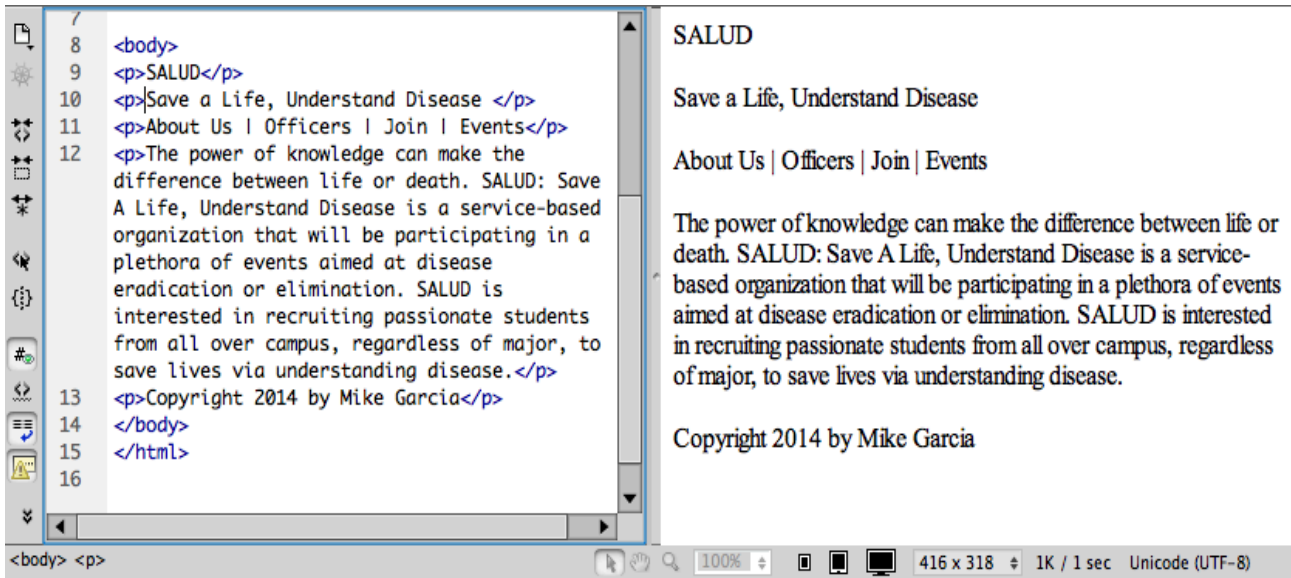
7
8 <body>
9 <p>SALUD</p>
10 <p>Save a Life, Understand Disease </p>
11 <p>About Us | Officers | Join | Events</p>
12 <p>The power of knowledge can make the difference between life or death. SALUD: Save A Life, Understand Disease is a service-based organization that will be participating in a plethora of events aimed at disease eradication or elimination. SALUD is interested in recruiting passionate students from all over campus, regardless of major, to save lives via understanding disease.</p>
13 <p>Copyright 2014 by Mike Garcia</p>
14 </body>
15 </html>
16

SALUD

Save a Life, Understand Disease

About Us | Officers | Join | Events

The power of knowledge can make the difference between life or death. SALUD: Save A Life, Understand Disease is a service-based organization that will be participating in a plethora of events aimed at disease eradication or elimination. SALUD is interested in recruiting passionate students from all over campus, regardless of major, to save lives via understanding disease.

Copyright 2014 by Mike Garcia

<body> <p>

100%

416 x 318 1K / 1 sec Unicode (UTF-8)